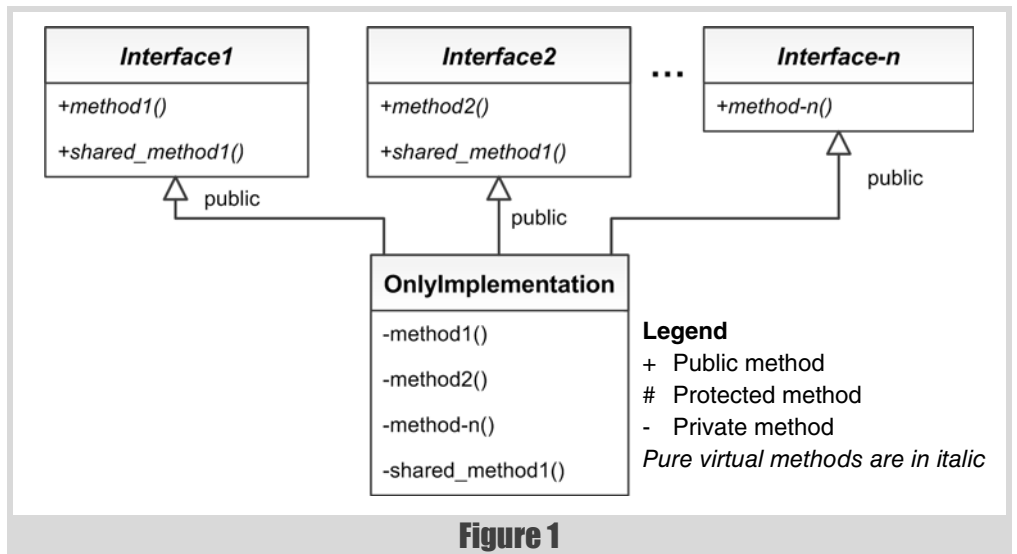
Interface1

+method1()

+shared_method1()

Interface2

+method2()

+shared_method1()

...

Interface-n

+method-n()

public

public

public

OnlyImplementation

-method1()

-method2()

-method-n()

-shared_method1()

Legend

+ Public method

# Protected method

- Private method

Pure virtual methods are in italic

Figure 1